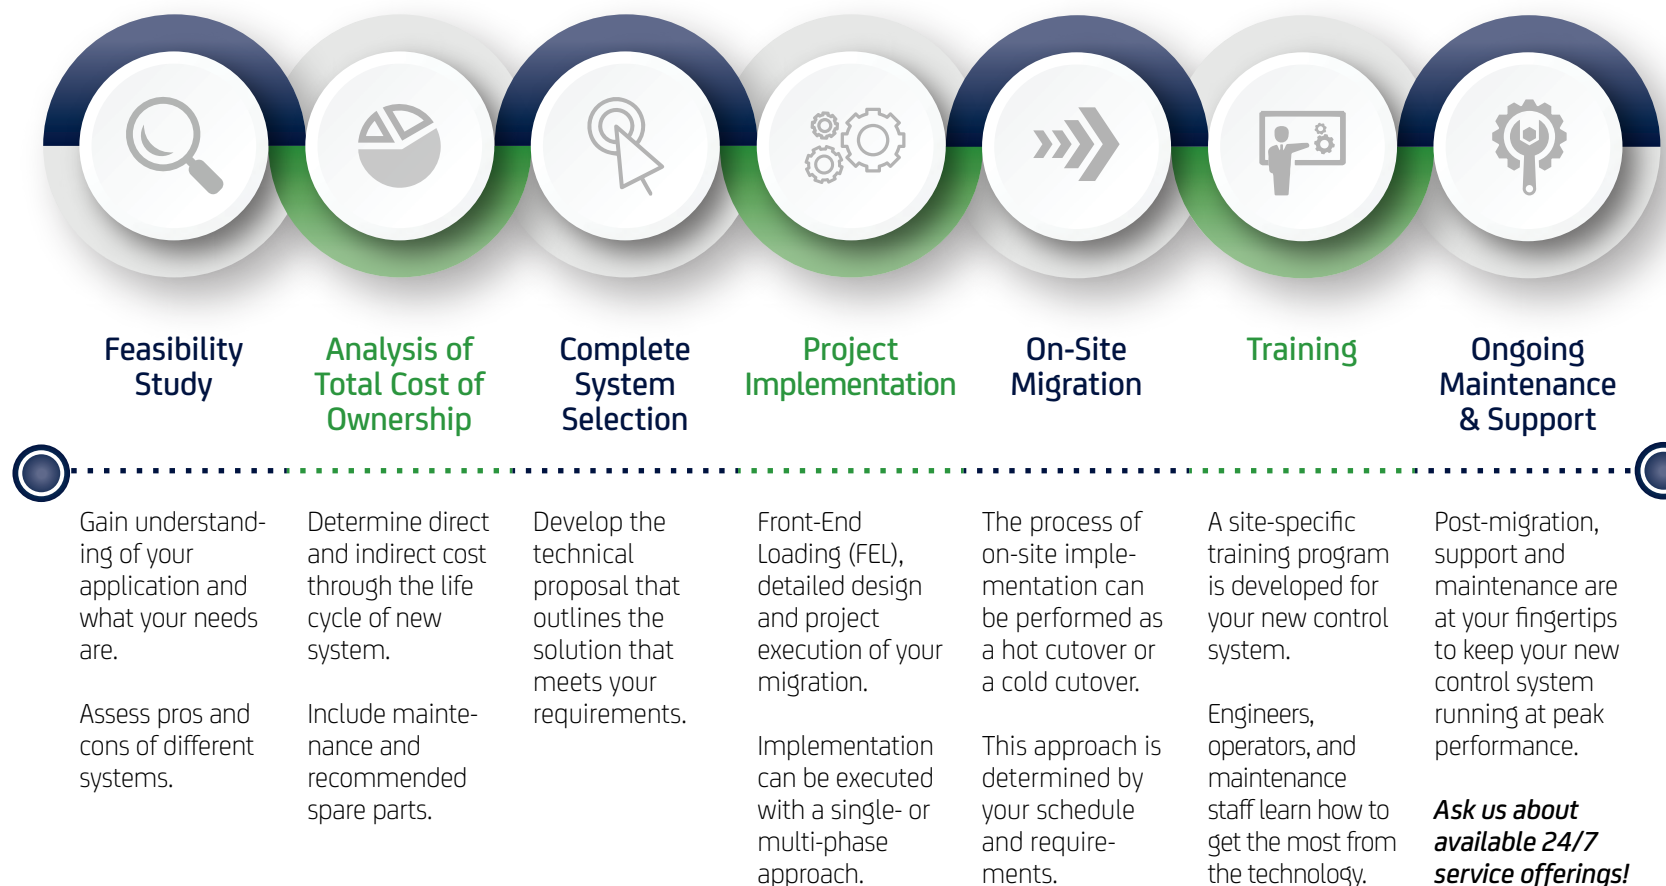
Feasibility Study

Analysis of Total Cost of Ownership

Complete System Selection

Project Implementation

On-Site Migration

Training

Ongoing Maintenance & Support

Gain understanding of your application and what your needs are.

Assess pros and cons of different systems.

Determine direct and indirect cost through the life cycle of new system.

Include maintenance and recommended spare parts.

Develop the technical proposal that outlines the solution that meets your requirements.

Front-End Loading (FEL), detailed design and project execution of your migration.

Implementation can be executed with a single- or multi-phase approach.

The process of on-site implementation can be performed as a hot cutover or a cold cutover.

This approach is determined by your schedule and requirements.

A site-specific training program is developed for your new control system.

Engineers, operators, and maintenance staff learn how to get the most from the technology.

Post-migration, support and maintenance are at your fingertips to keep your new control system running at peak performance.

*Ask us about available 24/7 service offerings!*